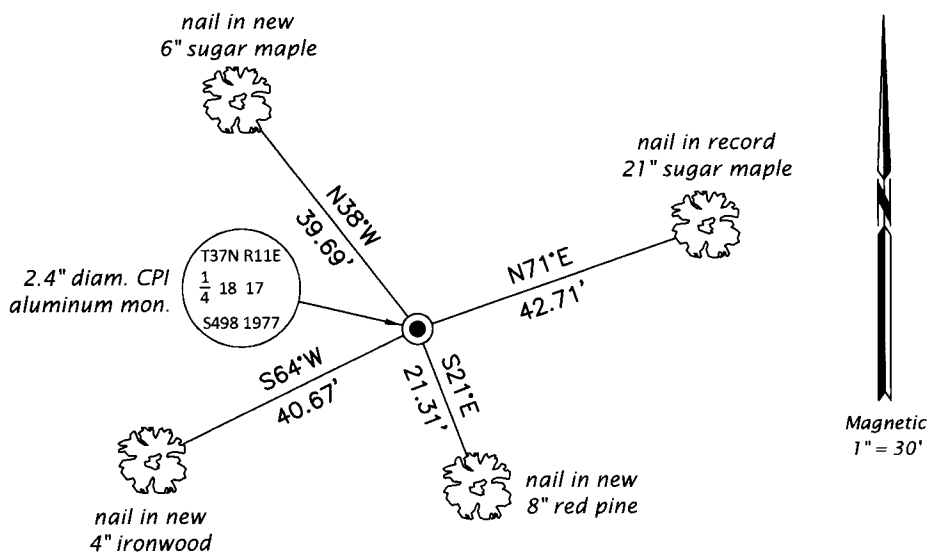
nail in new
6" sugar maple

N38°W
39.69'

nail in record
21" sugar maple

T37N R11E
$\frac{1}{4}$ 18 17
S498 1977

2.4" diam. CPI
aluminum mon.

N71°E
42.71'

S64°W
40.67'

S21°E
21.31'

nail in new
8" red pine

nail in new
4" ironwood

N

Magnetic
1" = 30'